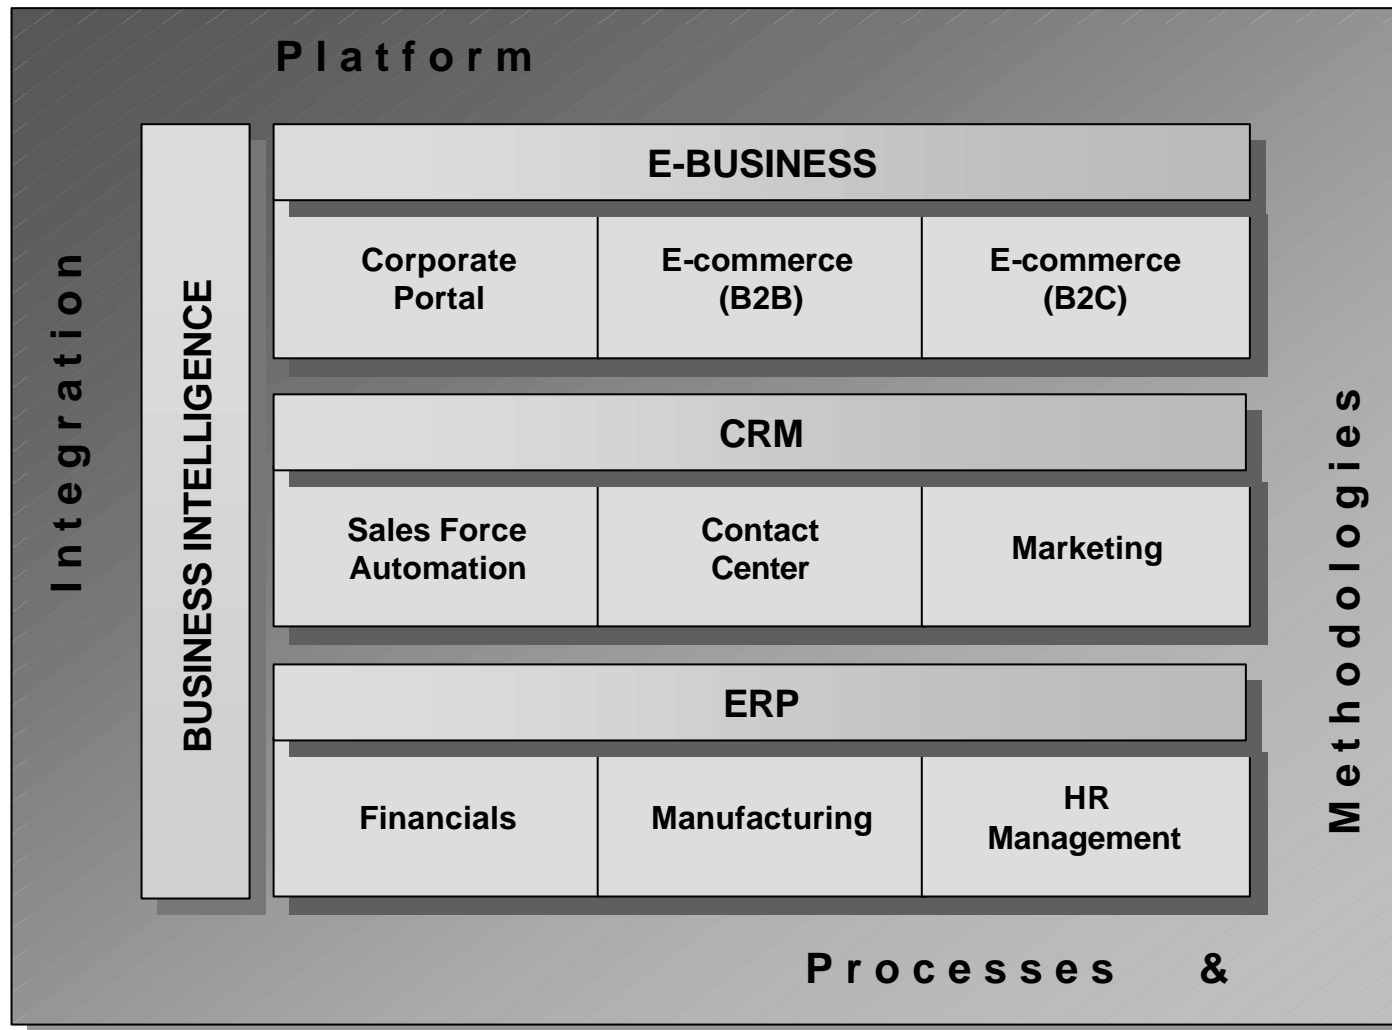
Platform

Integration

BUSINESS INTELLIGENCE

E-BUSINESS

Corporate Portal

E-commerce (B2B)

E-commerce (B2C)

CRM

Sales Force Automation

Contact Center

Marketing

ERP

Financials

Manufacturing

HR Management

Methodologies

Processes &